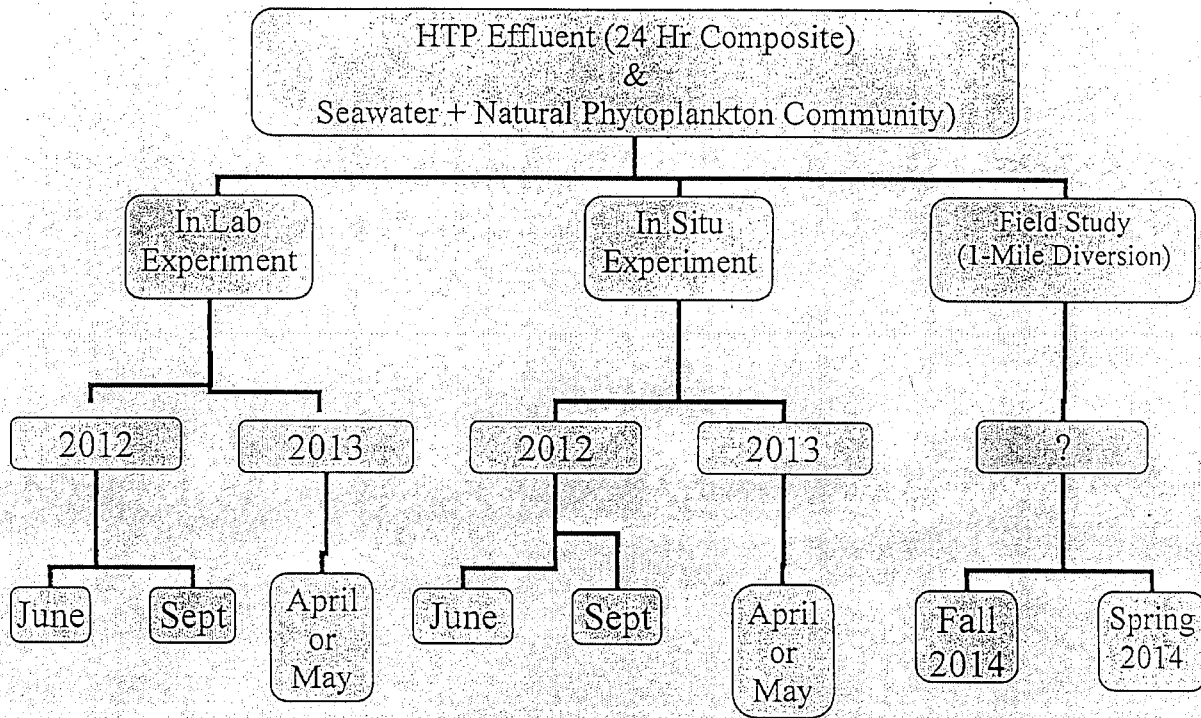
HTP Effluent (24 Hr Composite)
&
Seawater + Natural Phytoplankton Community)

In Lab Experiment

In Situ Experiment

Field Study (1-Mile Diversion)

2012

2013

2012

2013

?

June

Sept

April or May

June

Sept

April or May

Fall 2014

Spring 2014